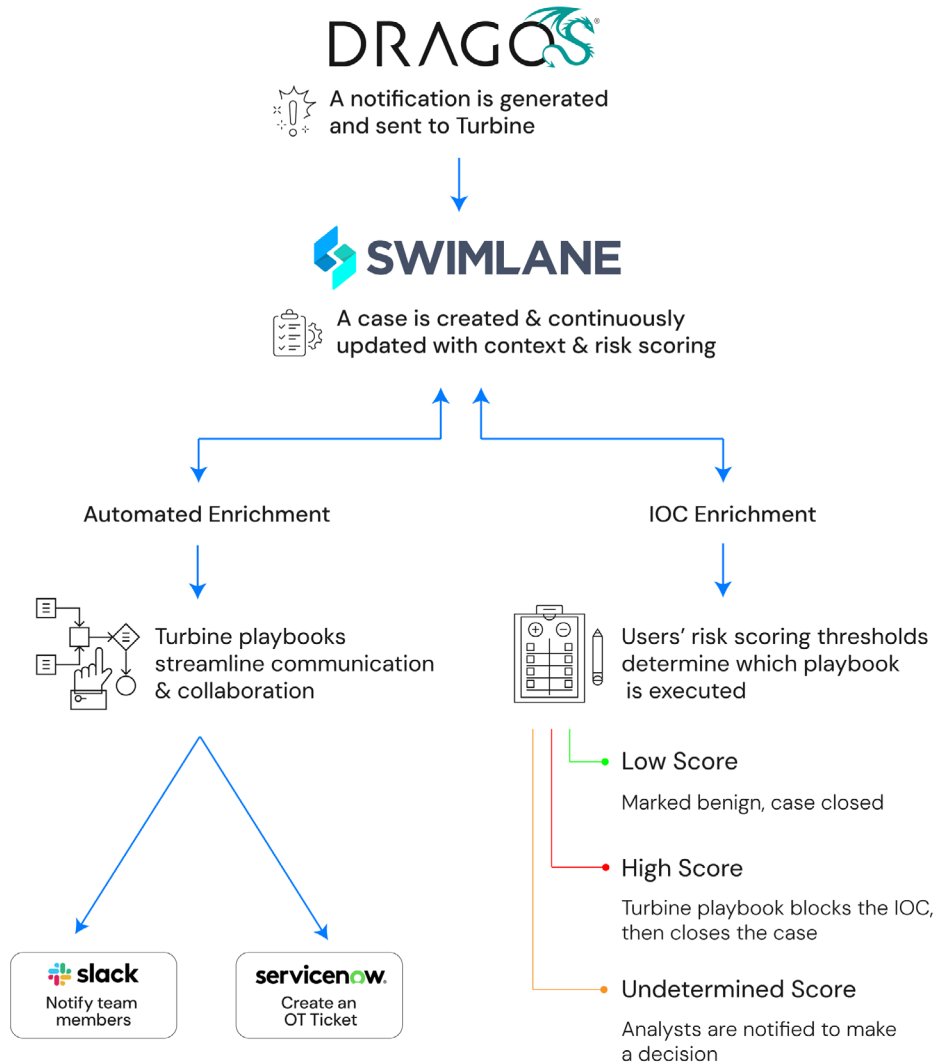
DRAGOS

A notification is generated and sent to Turbine

SWIMLANE

A case is created & continuously updated with context & risk scoring

Automated Enrichment

IOC Enrichment

Turbine playbooks streamline communication & collaboration

Users' risk scoring thresholds determine which playbook is executed

Low Score

Marked benign, case closed

High Score

Turbine playbook blocks the IOC, then closes the case

Undetermined Score

Analysts are notified to make a decision

slack
Notify team members

servicenow.
Create an OT Ticket